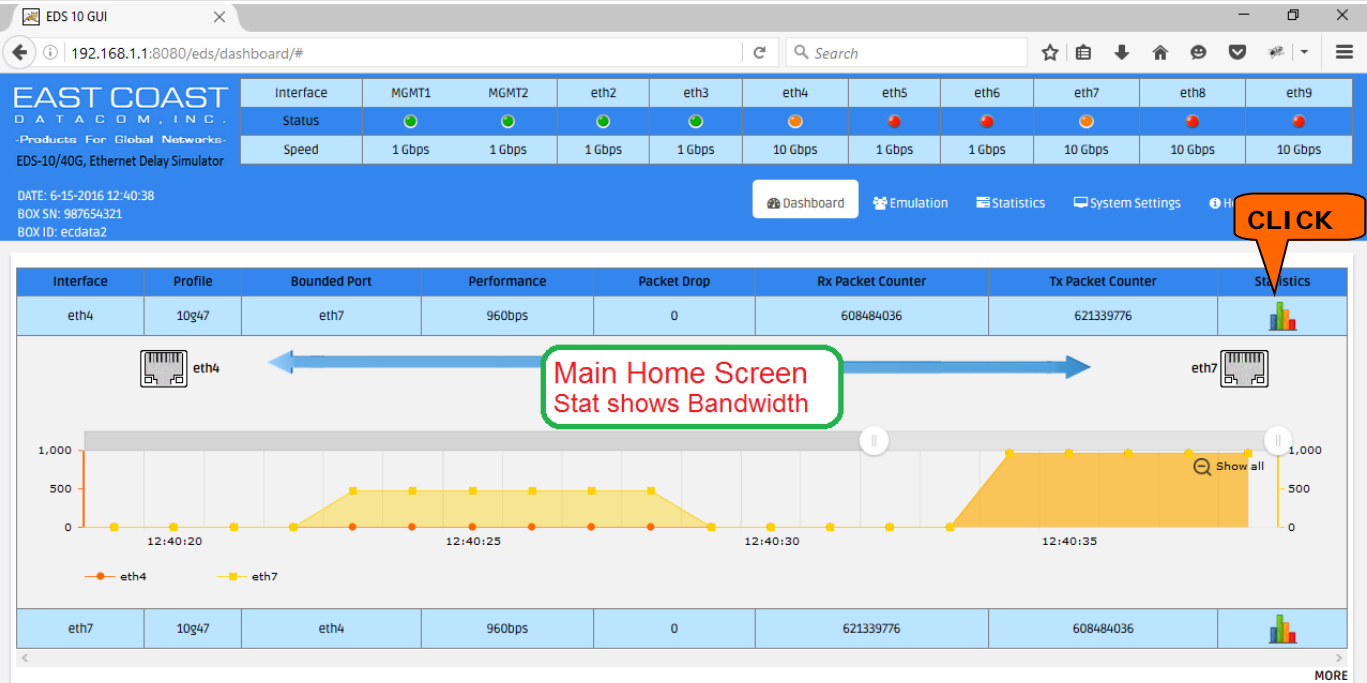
EDS 10 GUI

192.168.1.1:8080/eds/dashboard/#

Search

EAST COAST
DATACOM, INC.
-Products For Global Networks-
EDS-10/40G, Ethernet Delay Simulator

| Interface | MGMT1 | MGMT2 | eth2 | eth3 | eth4 | eth5 | eth6 | eth7 | eth8 | eth9 |
|---|---|---|---|---|---|---|---|---|---|---|
| Status | | | | | | | | | | |
| Speed | 1 Gbps | 1 Gbps | 1 Gbps | 1 Gbps | 10 Gbps | 1 Gbps | 1 Gbps | 10 Gbps | 10 Gbps | 10 Gbps |

DATE: 6-15-2016 12:40:38
BOX SN: 987654321
BOX ID: ecdata2

Dashboard Emulation Statistics System Settings H

CLICK

| Interface | Profile | Bounded Port | Performance | Packet Drop | Rx Packet Counter | Tx Packet Counter | Statistics |
|---|---|---|---|---|---|---|---|
| eth4 | 10g47 | eth7 | 960bps | 0 | 608484036 | 621339776 | |

eth4

Main Home Screen
Stat shows Bandwidth

eth7

1,000
500
0
12:40:20 12:40:25 12:40:30 12:40:35
Show all
1,000
500
0

eth4 eth7

| eth7 | 10g47 | eth4 | 960bps | 0 | 621339776 | 608484036 | |
|---|---|---|---|---|---|---|---|

MORE